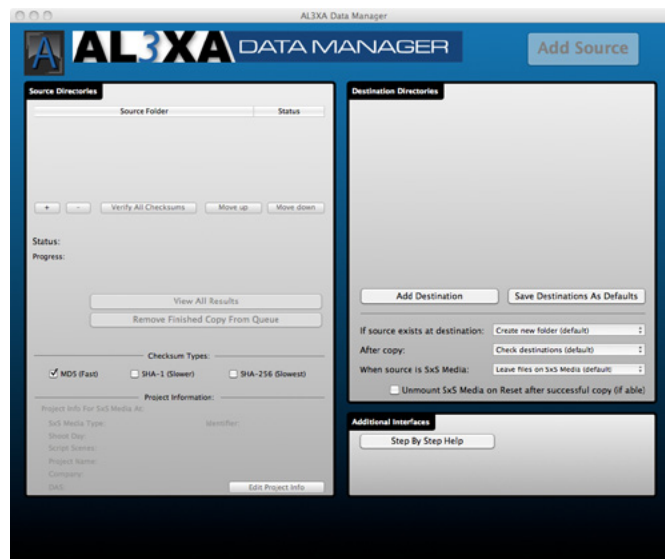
AL3XA Data Manager

A AL3XA DATA MANAGER

Add Source

Source Directories

| Source Folder | Status |
|---|---|

+ - Verify All Checksums Move up Move down

Status:
Progress:

View All Results
Remove Finished Copy From Queue

Checksum Types:
MD5 (Fast) SHA-1 (Slower) SHA-256 (Slowest)

Project Information:
Project Info For SxS Media At:
SxS Media Type: Identifier:
Shoot Day:
Script Scenes:
Project Name:
Company:
DAS:
Edit Project Info

Destination Directories

Add Destination Save Destinations As Defaults

If source exists at destination: Create new folder (default)
After copy: Check destinations (default)
When source is SxS Media: Leave files on SxS Media (default)
Unmount SxS Media on Reset after successful copy (if able)

Additional Interfaces
Step By Step Help